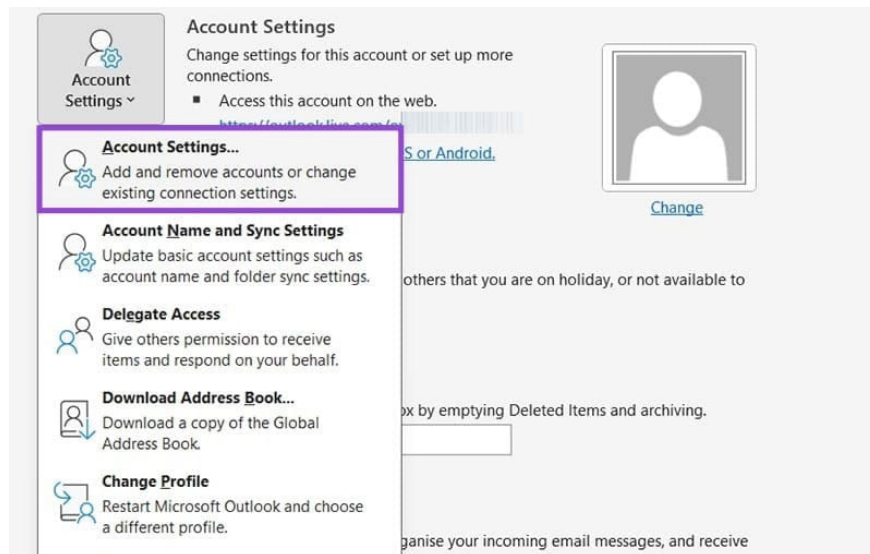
Account Settings ˅

Account Settings

Change settings for this account or set up more connections.

▪ Access this account on the web.

https://outlook.live.com/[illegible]

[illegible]S or Android.

Change

Account Settings...
Add and remove accounts or change existing connection settings.

Account Name and Sync Settings
Update basic account settings such as account name and folder sync settings.

Delegate Access
Give others permission to receive items and respond on your behalf.

Download Address Book...
Download a copy of the Global Address Book.

Change Profile
Restart Microsoft Outlook and choose a different profile.

others that you are on holiday, or not available to

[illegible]x by emptying Deleted Items and archiving.

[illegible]ganise your incoming email messages, and receive